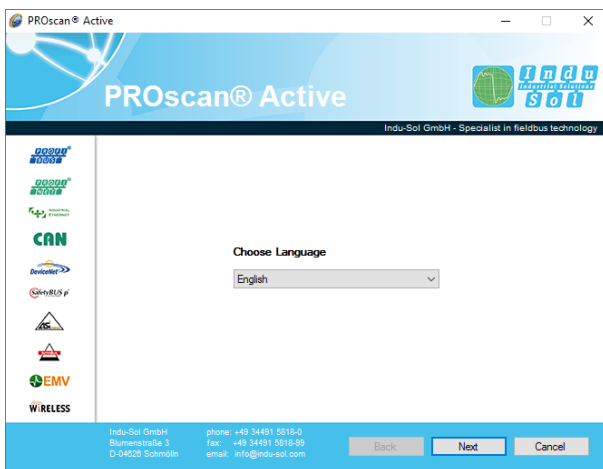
PROscan® Active

PROscan® Active

Indu Sol
Industrial Solutions

Indu-Sol GmbH - Specialist in fieldbus technology

PROFIBUS
PROFINET
Industrial Ethernet
CAN
DeviceNet
SafetyBUS p
AS
EMV
WIRELESS

Choose Language

English

Indu-Sol GmbH
Blumenstraße 3
D-04626 Schmölln

phone: +49 34491 5818-0
fax: +49 34491 5818-99
email: info@indu-sol.com

Back
Next
Cancel